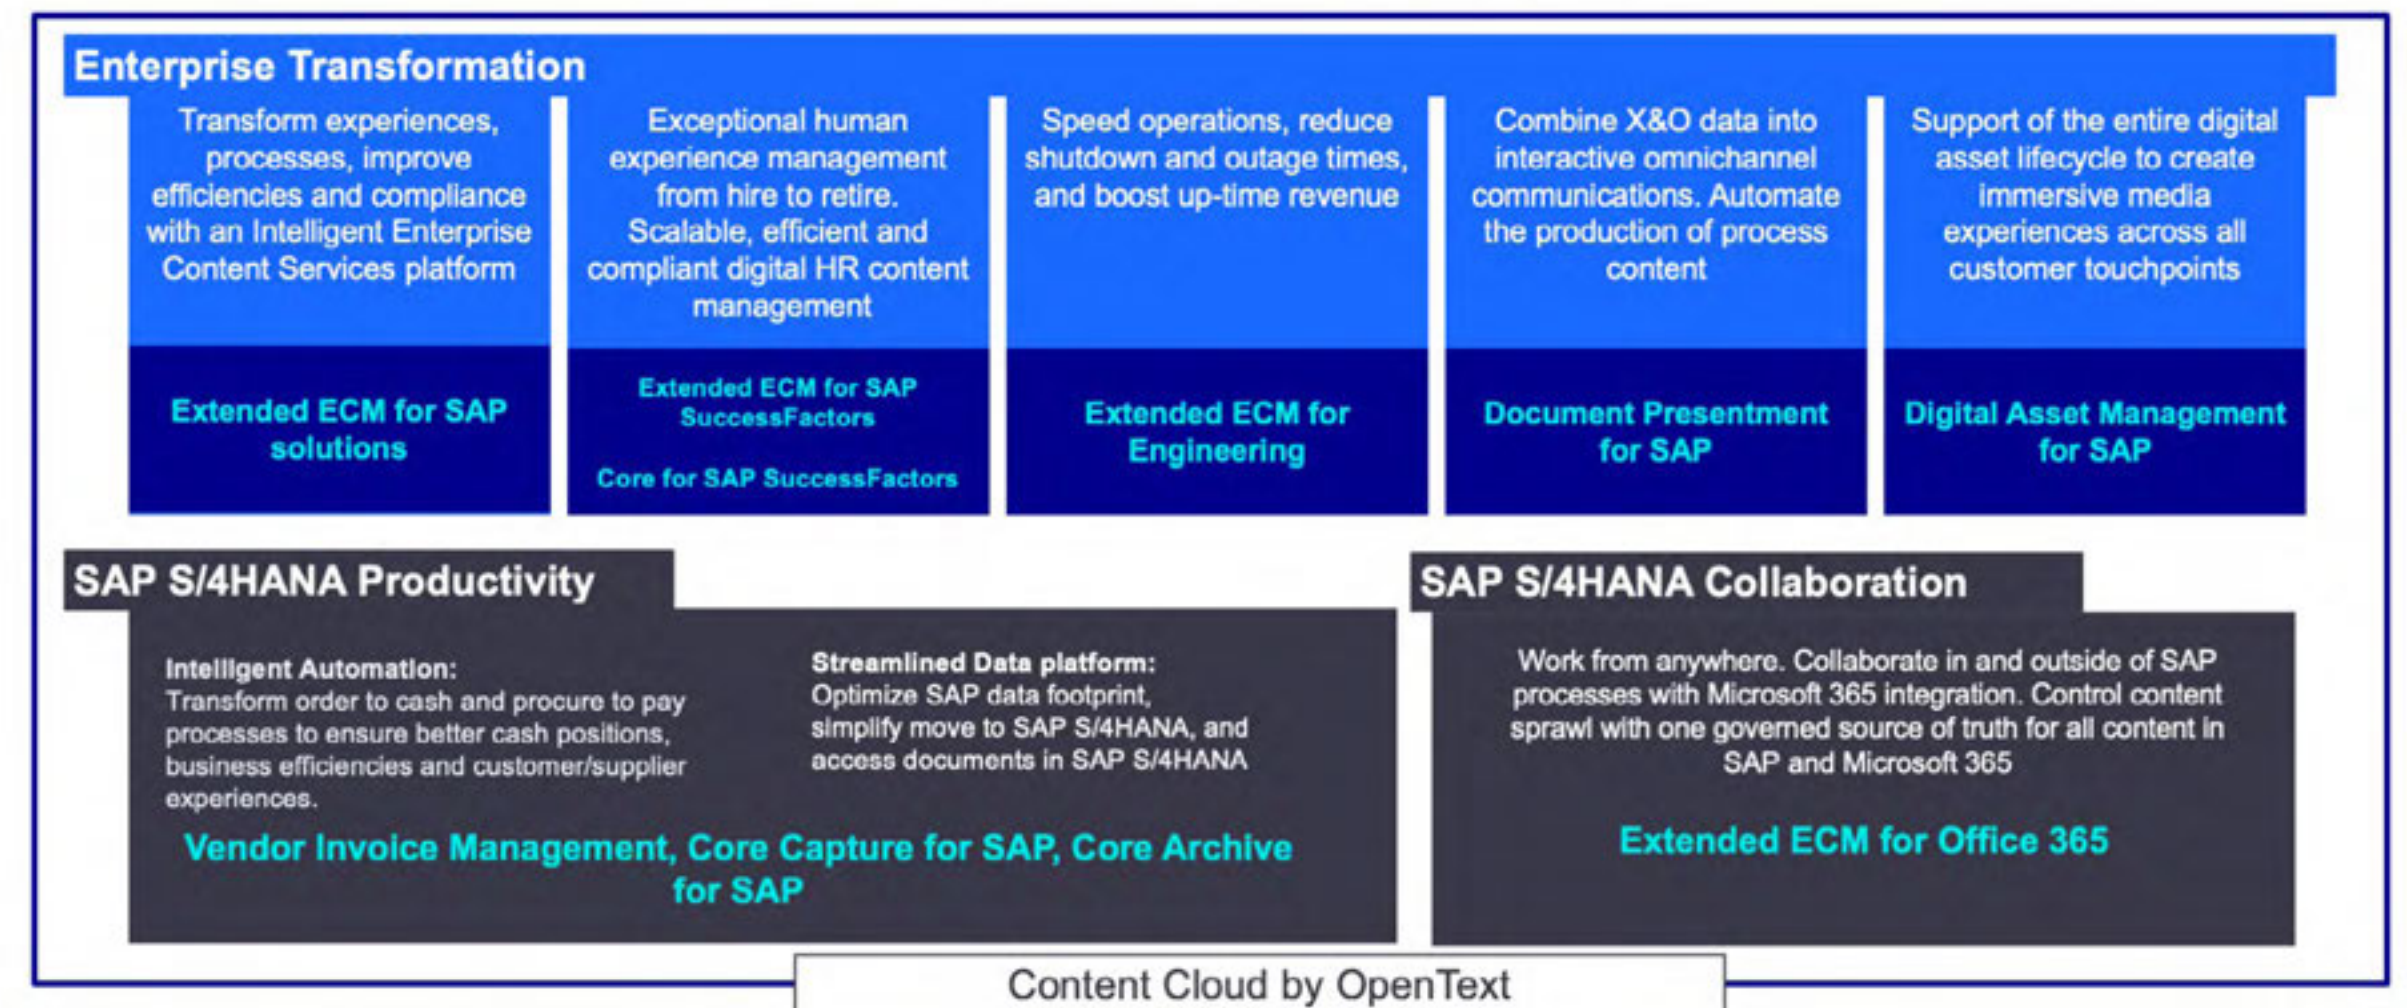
Enterprise Transformation

Transform experiences, processes, improve efficiencies and compliance with an Intelligent Enterprise Content Services platform

Extended ECM for SAP solutions

Exceptional human experience management from hire to retire. Scalable, efficient and compliant digital HR content management

Extended ECM for SAP SuccessFactors

Core for SAP SuccessFactors

Speed operations, reduce shutdown and outage times, and boost up-time revenue

Extended ECM for Engineering

Combine X&O data into interactive omnichannel communications. Automate the production of process content

Document Presentment for SAP

Support of the entire digital asset lifecycle to create immersive media experiences across all customer touchpoints

Digital Asset Management for SAP

SAP S/4HANA Productivity

Intelligent Automation:
Transform order to cash and procure to pay processes to ensure better cash positions, business efficiencies and customer/supplier experiences.

Streamlined Data platform:
Optimize SAP data footprint, simplify move to SAP S/4HANA, and access documents in SAP S/4HANA

Vendor Invoice Management, Core Capture for SAP, Core Archive for SAP

SAP S/4HANA Collaboration

Work from anywhere. Collaborate in and outside of SAP processes with Microsoft 365 integration. Control content sprawl with one governed source of truth for all content in SAP and Microsoft 365

Extended ECM for Office 365

Content Cloud by OpenText